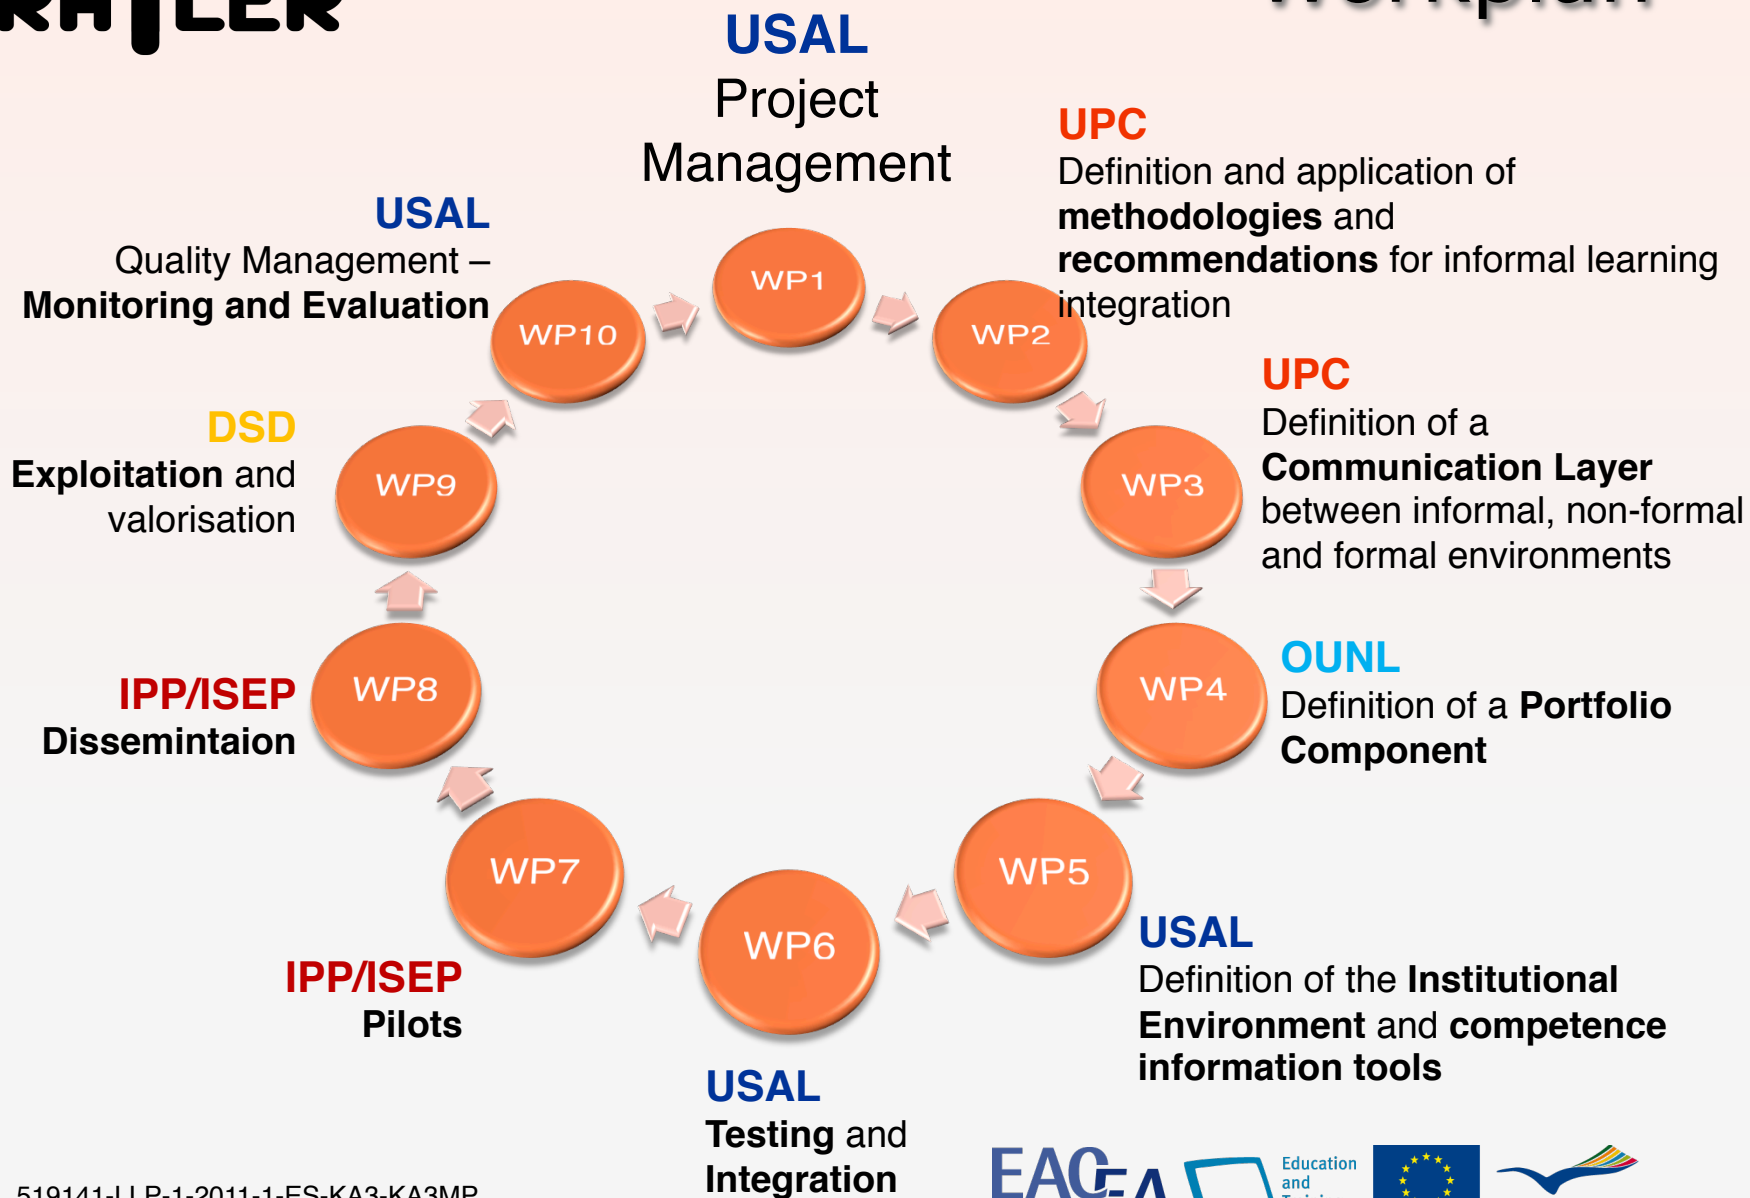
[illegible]

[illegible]

USAL
Project Management

UPC
Definition and application of **methodologies** and **recommendations** for informal learning integration

USAL
Quality Management – **Monitoring and Evaluation**

WP1

WP2

WP10

DSD
**Exploitation** and valorisation

WP9

WP3

UPC
Definition of a **Communication Layer** between informal, non-formal and formal environments

IPP/ISEP
**Dissemintaion**

WP8

WP4

OUNL
Definition of a **Portfolio Component**

WP7

WP6

WP5

USAL
Definition of the **Institutional Environment** and **competence information tools**

IPP/ISEP
**Pilots**

USAL
**Testing** and **Integration**

519141-LLP-1-2011-1-ES-KA3-KA3MP

EAC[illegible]A

Education and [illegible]